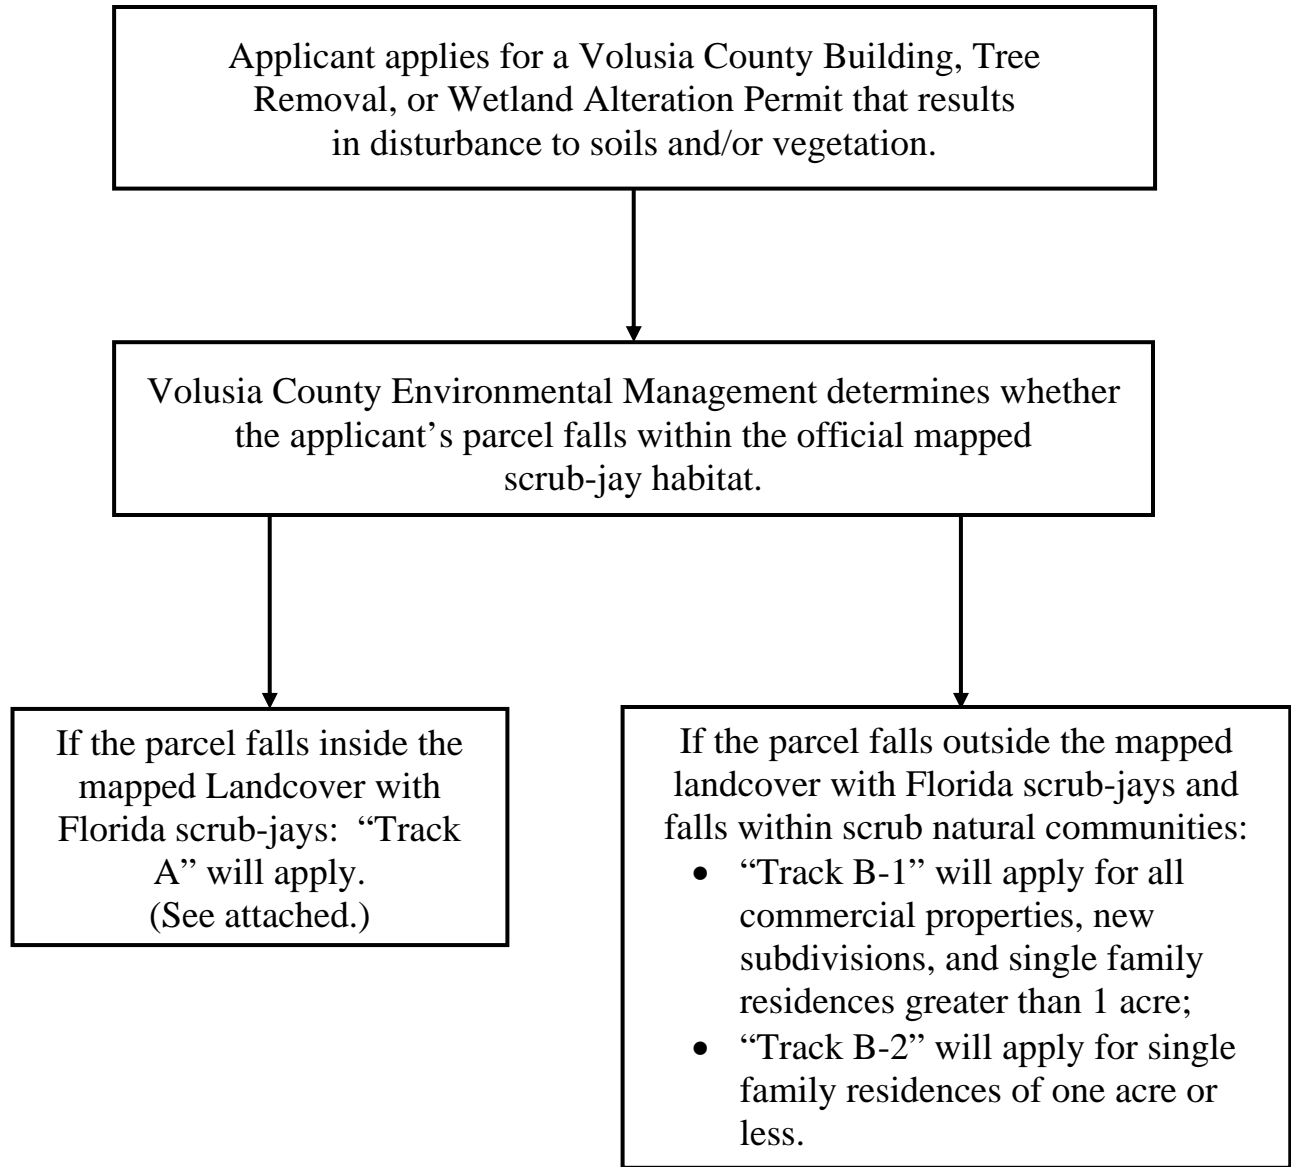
Applicant applies for a Volusia County Building, Tree Removal, or Wetland Alteration Permit that results in disturbance to soils and/or vegetation.

Volusia County Environmental Management determines whether the applicant's parcel falls within the official mapped scrub-jay habitat.

If the parcel falls inside the mapped Landcover with Florida scrub-jays: "Track A" will apply. (See attached.)

If the parcel falls outside the mapped landcover with Florida scrub-jays and falls within scrub natural communities:
- "Track B-1" will apply for all commercial properties, new subdivisions, and single family residences greater than 1 acre;
- "Track B-2" will apply for single family residences of one acre or less.